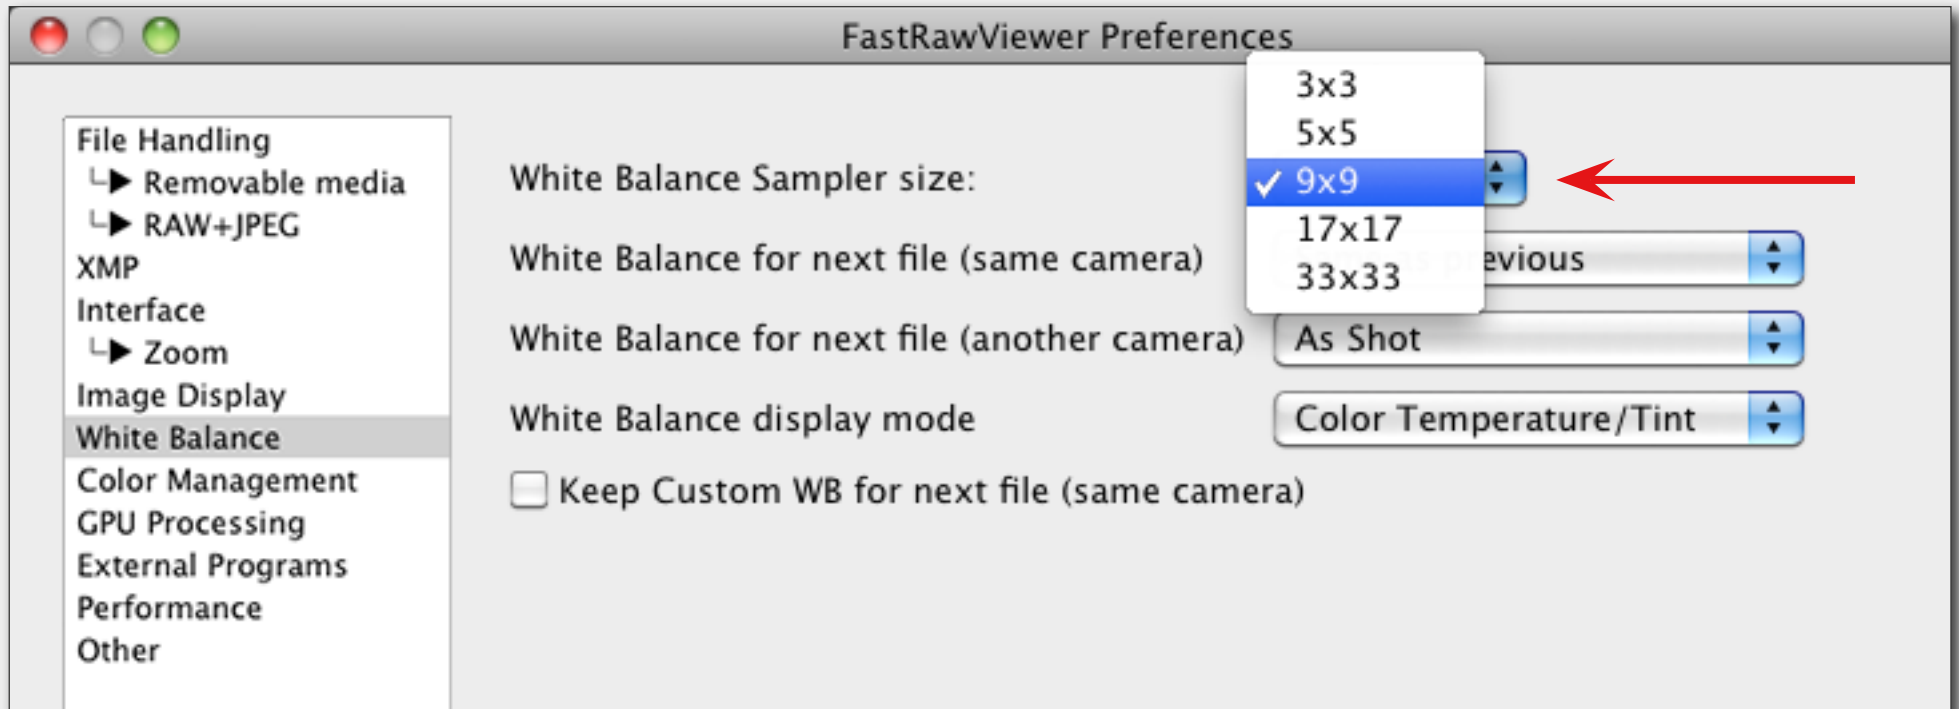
FastRawViewer Preferences

File Handling
└▶ Removable media
└▶ RAW+JPEG
XMP
Interface
└▶ Zoom
Image Display
White Balance
Color Management
GPU Processing
External Programs
Performance
Other

White Balance Sampler size:
3x3
5x5
✓ 9x9
17x17
33x33

White Balance for next file (same camera) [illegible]evious

White Balance for next file (another camera) As Shot

White Balance display mode Color Temperature/Tint

Keep Custom WB for next file (same camera)